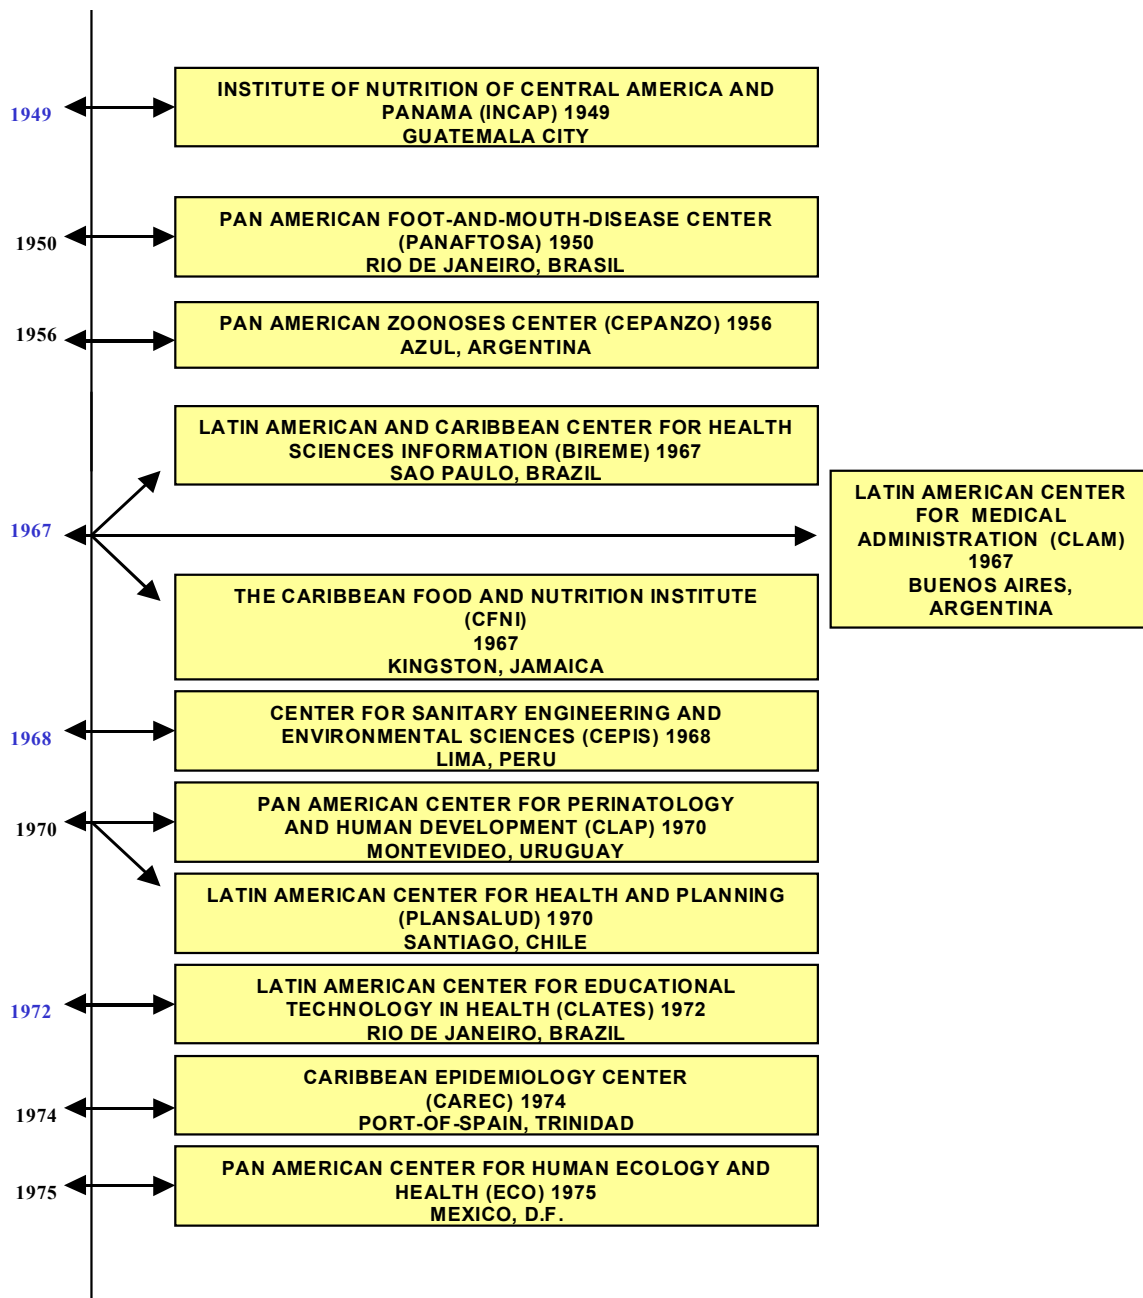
1949

INSTITUTE OF NUTRITION OF CENTRAL AMERICA AND PANAMA (INCAP) 1949
GUATEMALA CITY

1950

PAN AMERICAN FOOT-AND-MOUTH-DISEASE CENTER (PANAFTOSA) 1950
RIO DE JANEIRO, BRASIL

1956

PAN AMERICAN ZOONOSES CENTER (CEPANZO) 1956
AZUL, ARGENTINA

LATIN AMERICAN AND CARIBBEAN CENTER FOR HEALTH SCIENCES INFORMATION (BIREME) 1967
SAO PAULO, BRAZIL

1967

LATIN AMERICAN CENTER FOR MEDICAL ADMINISTRATION (CLAM) 1967
BUENOS AIRES, ARGENTINA

THE CARIBBEAN FOOD AND NUTRITION INSTITUTE (CFNI)
1967
KINGSTON, JAMAICA

1968

CENTER FOR SANITARY ENGINEERING AND ENVIRONMENTAL SCIENCES (CEPIS) 1968
LIMA, PERU

1970

PAN AMERICAN CENTER FOR PERINATOLOGY AND HUMAN DEVELOPMENT (CLAP) 1970
MONTEVIDEO, URUGUAY

LATIN AMERICAN CENTER FOR HEALTH AND PLANNING (PLANSALUD) 1970
SANTIAGO, CHILE

1972

LATIN AMERICAN CENTER FOR EDUCATIONAL TECHNOLOGY IN HEALTH (CLATES) 1972
RIO DE JANEIRO, BRAZIL

1974

CARIBBEAN EPIDEMIOLOGY CENTER (CAREC) 1974
PORT-OF-SPAIN, TRINIDAD

1975

PAN AMERICAN CENTER FOR HUMAN ECOLOGY AND HEALTH (ECO) 1975
MEXICO, D.F.